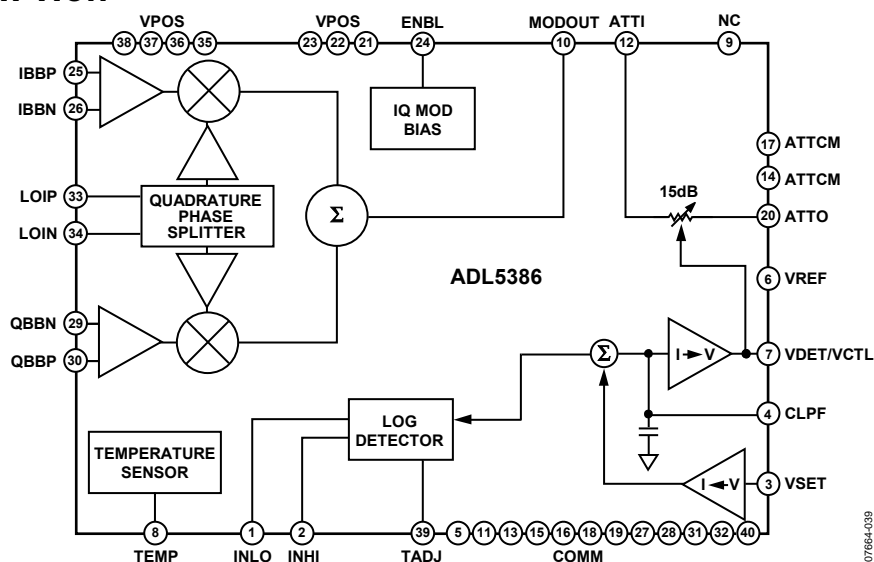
VPOS 38 37 36 35 VPOS 23 22 21 ENBL 24 MODOUT 10 ATTI 12 NC 9

IBBP 25
IBBN 26

IQ MOD BIAS

17 ATTCM
14 ATTCM

LOIP 33
LOIN 34

QUADRATURE PHASE SPLITTER

Σ

15dB

20 ATTO

ADL5386

6 VREF

QBBN 29
QBBP 30

Σ

I → V

7 VDET/VCTL

LOG DETECTOR

4 CLPF

TEMPERATURE SENSOR

I ← V

3 VSET

8 TEMP 1 INLO 2 INHI 39 TADJ 5 11 13 15 16 18 19 27 28 31 32 40 COMM

07664-039